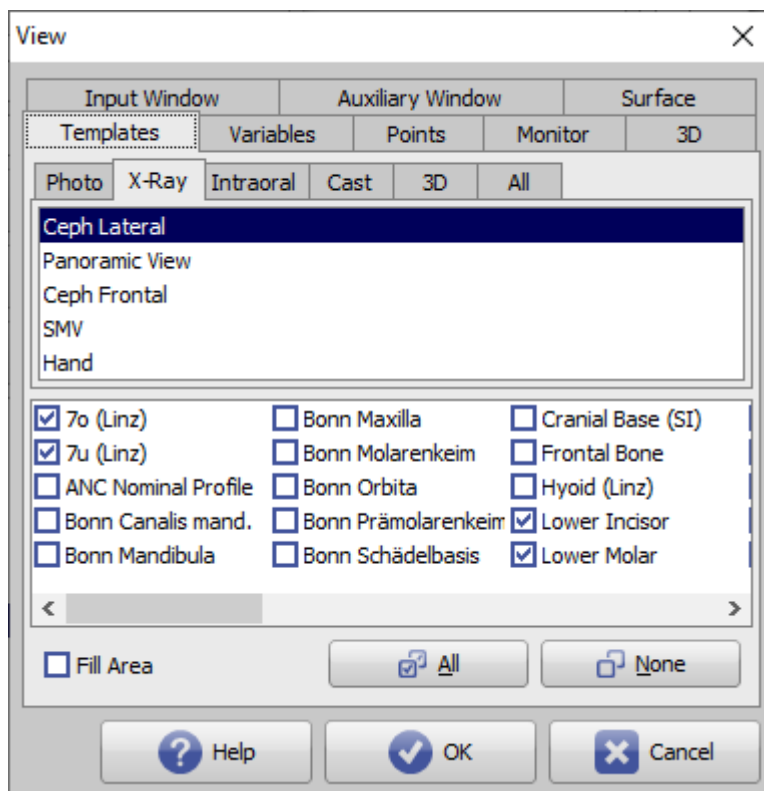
View

Input Window | Auxiliary Window | Surface
Templates | Variables | Points | Monitor | 3D

Photo | X-Ray | Intraoral | Cast | 3D | All

Ceph Lateral
Panoramic View
Ceph Frontal
SMV
Hand

☑ 7o (Linz)
☑ 7u (Linz)
☐ ANC Nominal Profile
☐ Bonn Canalis mand.
☐ Bonn Mandibula
☐ Bonn Maxilla
☐ Bonn Molarenkeim
☐ Bonn Orbita
☐ Bonn Prämolarenkeim
☐ Bonn Schädelbasis
☐ Cranial Base (SI)
☐ Frontal Bone
☐ Hyoid (Linz)
☑ Lower Incisor
☑ Lower Molar

☐ Fill Area
All
None

Help
OK
Cancel